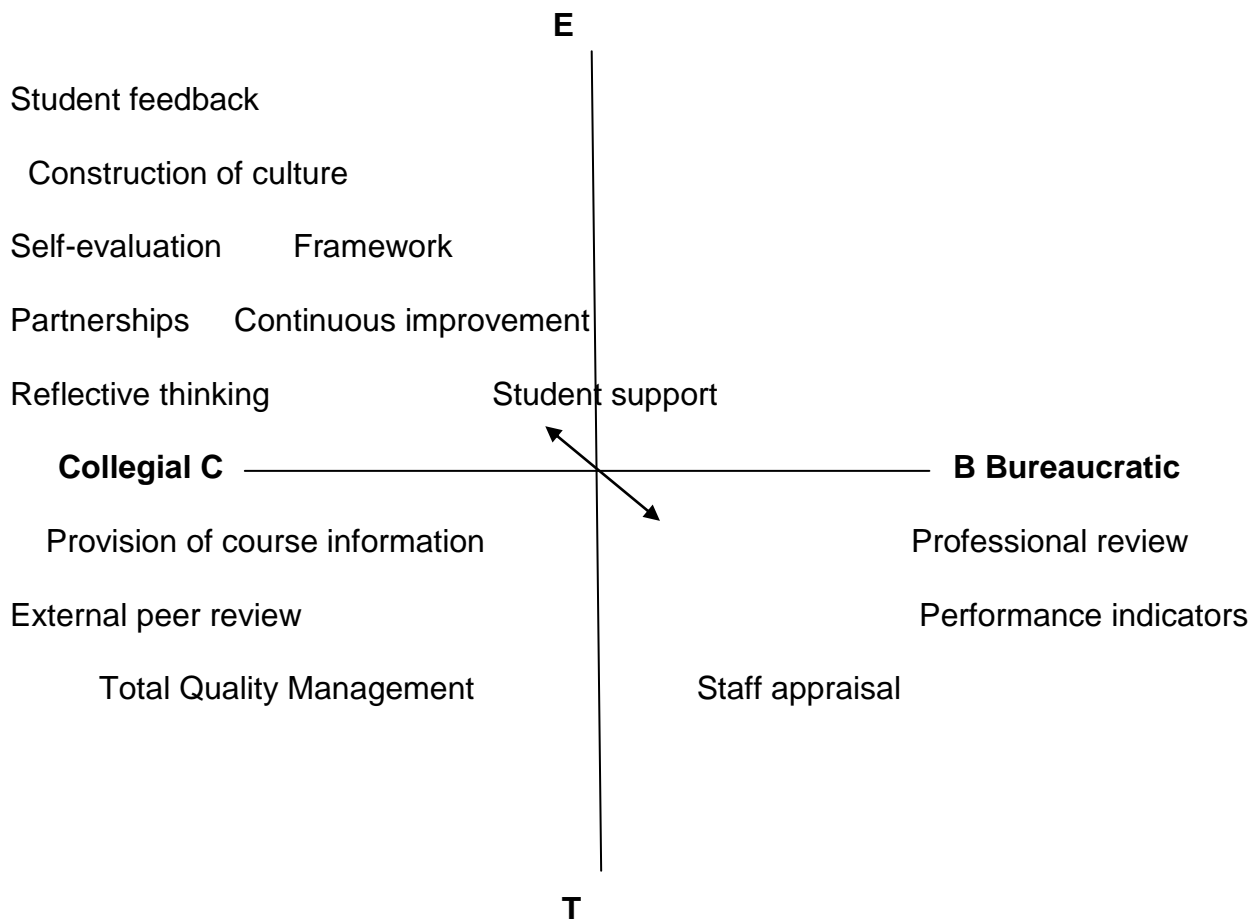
E

Student feedback

Construction of culture

Self-evaluation Framework

Partnerships Continuous improvement

Reflective thinking Student support

Collegial C B Bureaucratic

Provision of course information Professional review

External peer review Performance indicators

Total Quality Management Staff appraisal

T